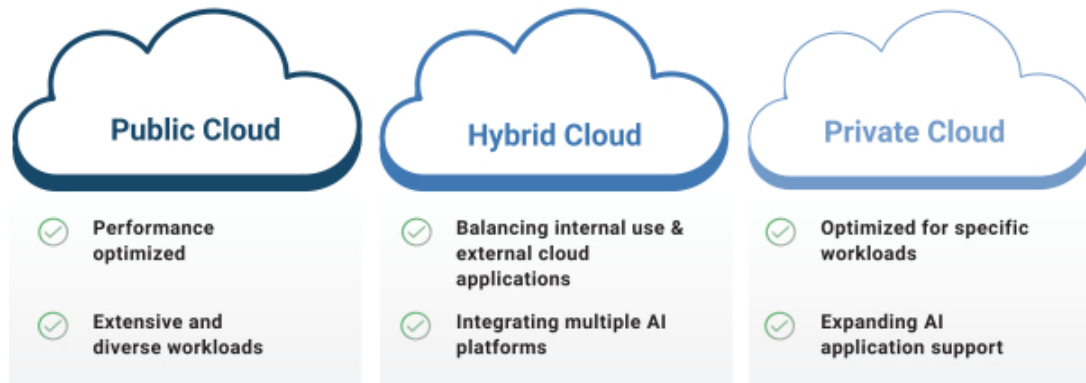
Public Cloud

Performance optimized

Extensive and diverse workloads

Hybrid Cloud

Balancing internal use & external cloud applications

Integrating multiple AI platforms

Private Cloud

Optimized for specific workloads

Expanding AI application support